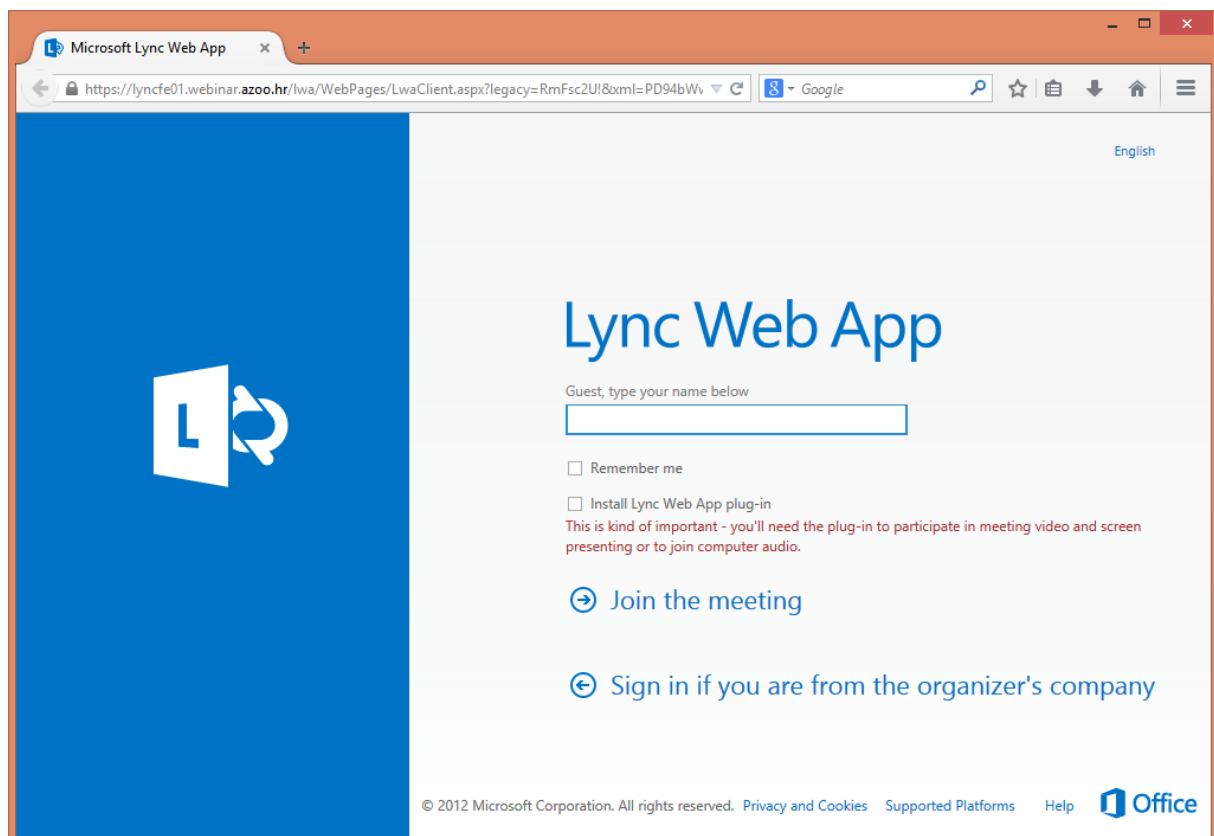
Microsoft Lync Web App

https://lyncfe01.webinar.azoo.hr/lwa/WebPages/LwaClient.aspx?legacy=RmFsc2U!&xml=PD94bWv

Google

English

L

Lync Web App

Guest, type your name below

Remember me

Install Lync Web App plug-in

This is kind of important - you'll need the plug-in to participate in meeting video and screen presenting or to join computer audio.

Join the meeting

Sign in if you are from the organizer's company

© 2012 Microsoft Corporation. All rights reserved. Privacy and Cookies Supported Platforms Help Office